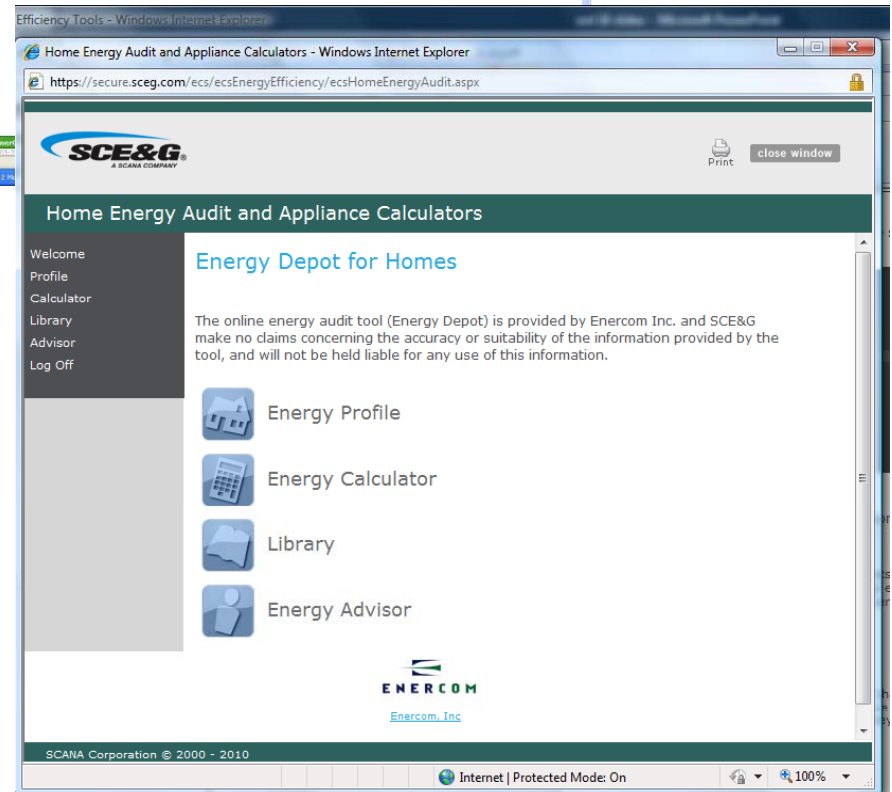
Efficiency Tools - Windows Internet Explorer

Home Energy Audit and Appliance Calculators - Windows Internet Explorer

https://secure.sceg.com/ecs/ecsEnergyEfficiency/ecsHomeEnergyAudit.aspx

SCE&G
A SCANA COMPANY

Print

close window

Home Energy Audit and Appliance Calculators

Welcome
Profile
Calculator
Library
Advisor
Log Off

Energy Depot for Homes

The online energy audit tool (Energy Depot) is provided by Enercom Inc. and SCE&G make no claims concerning the accuracy or suitability of the information provided by the tool, and will not be held liable for any use of this information.

Energy Profile

Energy Calculator

Library

Energy Advisor

ENERCOM

Enercom, Inc

SCANA Corporation © 2000 - 2010

Internet | Protected Mode: On

100%